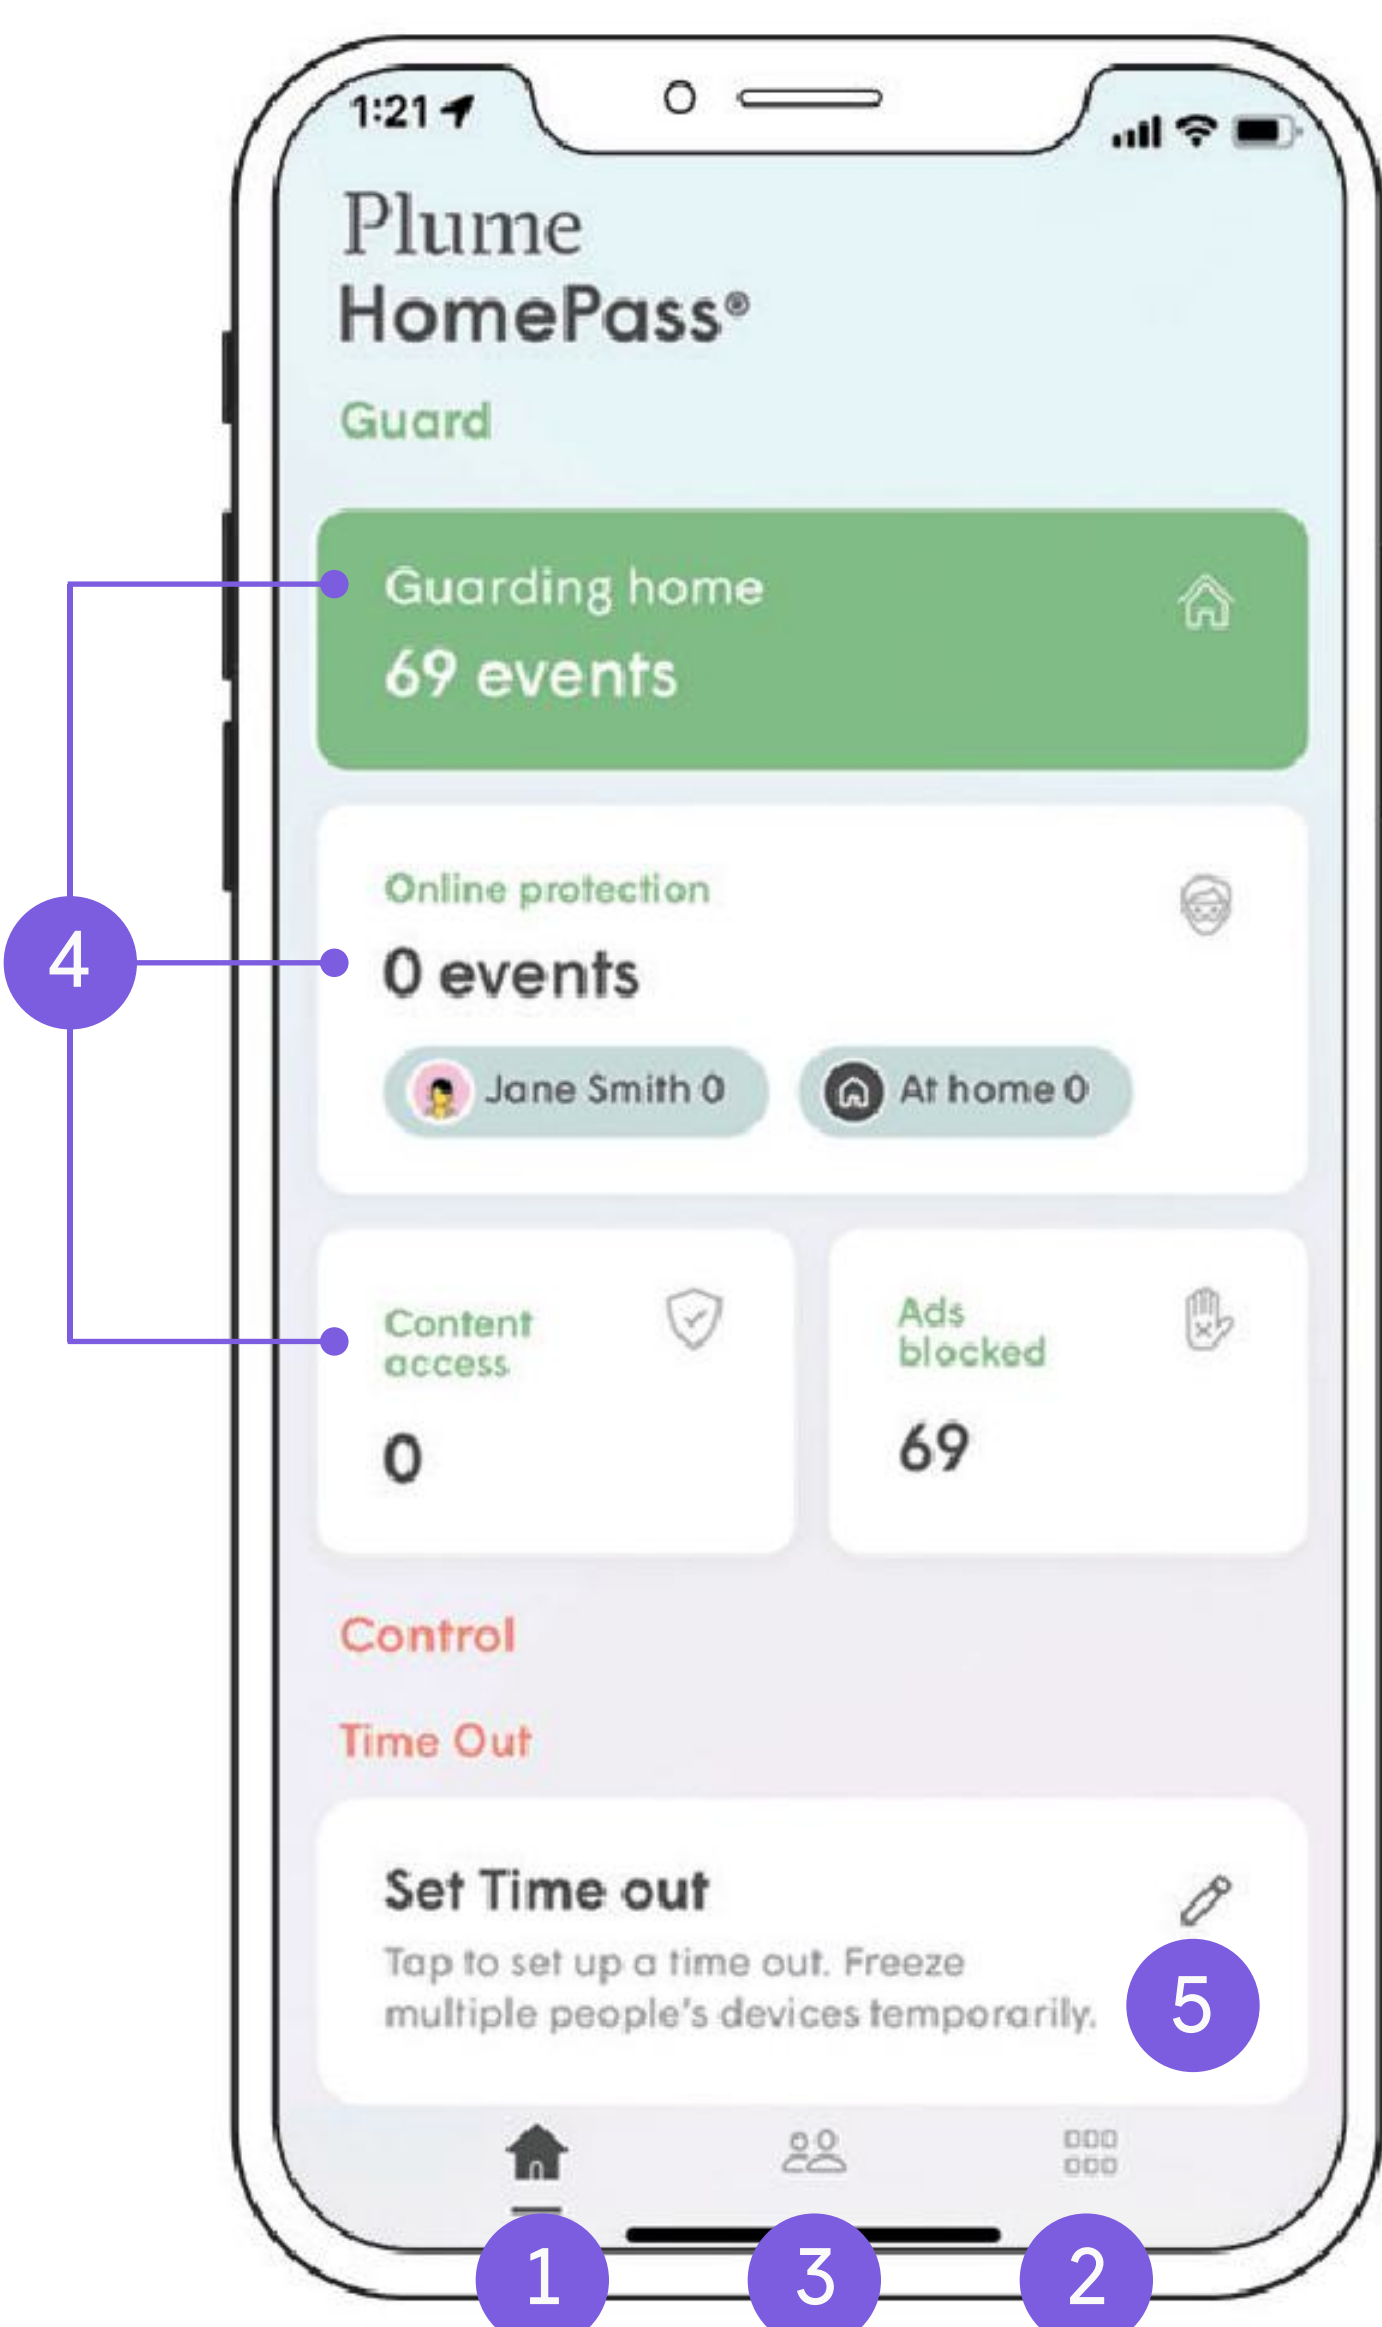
1:21

Plume
HomePass®

Guard

Guarding home
69 events

4

Online protection
0 events

Jane Smith 0
At home 0

Content access
0

Ads blocked
69

Control

Time Out

Set Time out
Tap to set up a time out. Freeze multiple people's devices temporarily.

5

1
3
2